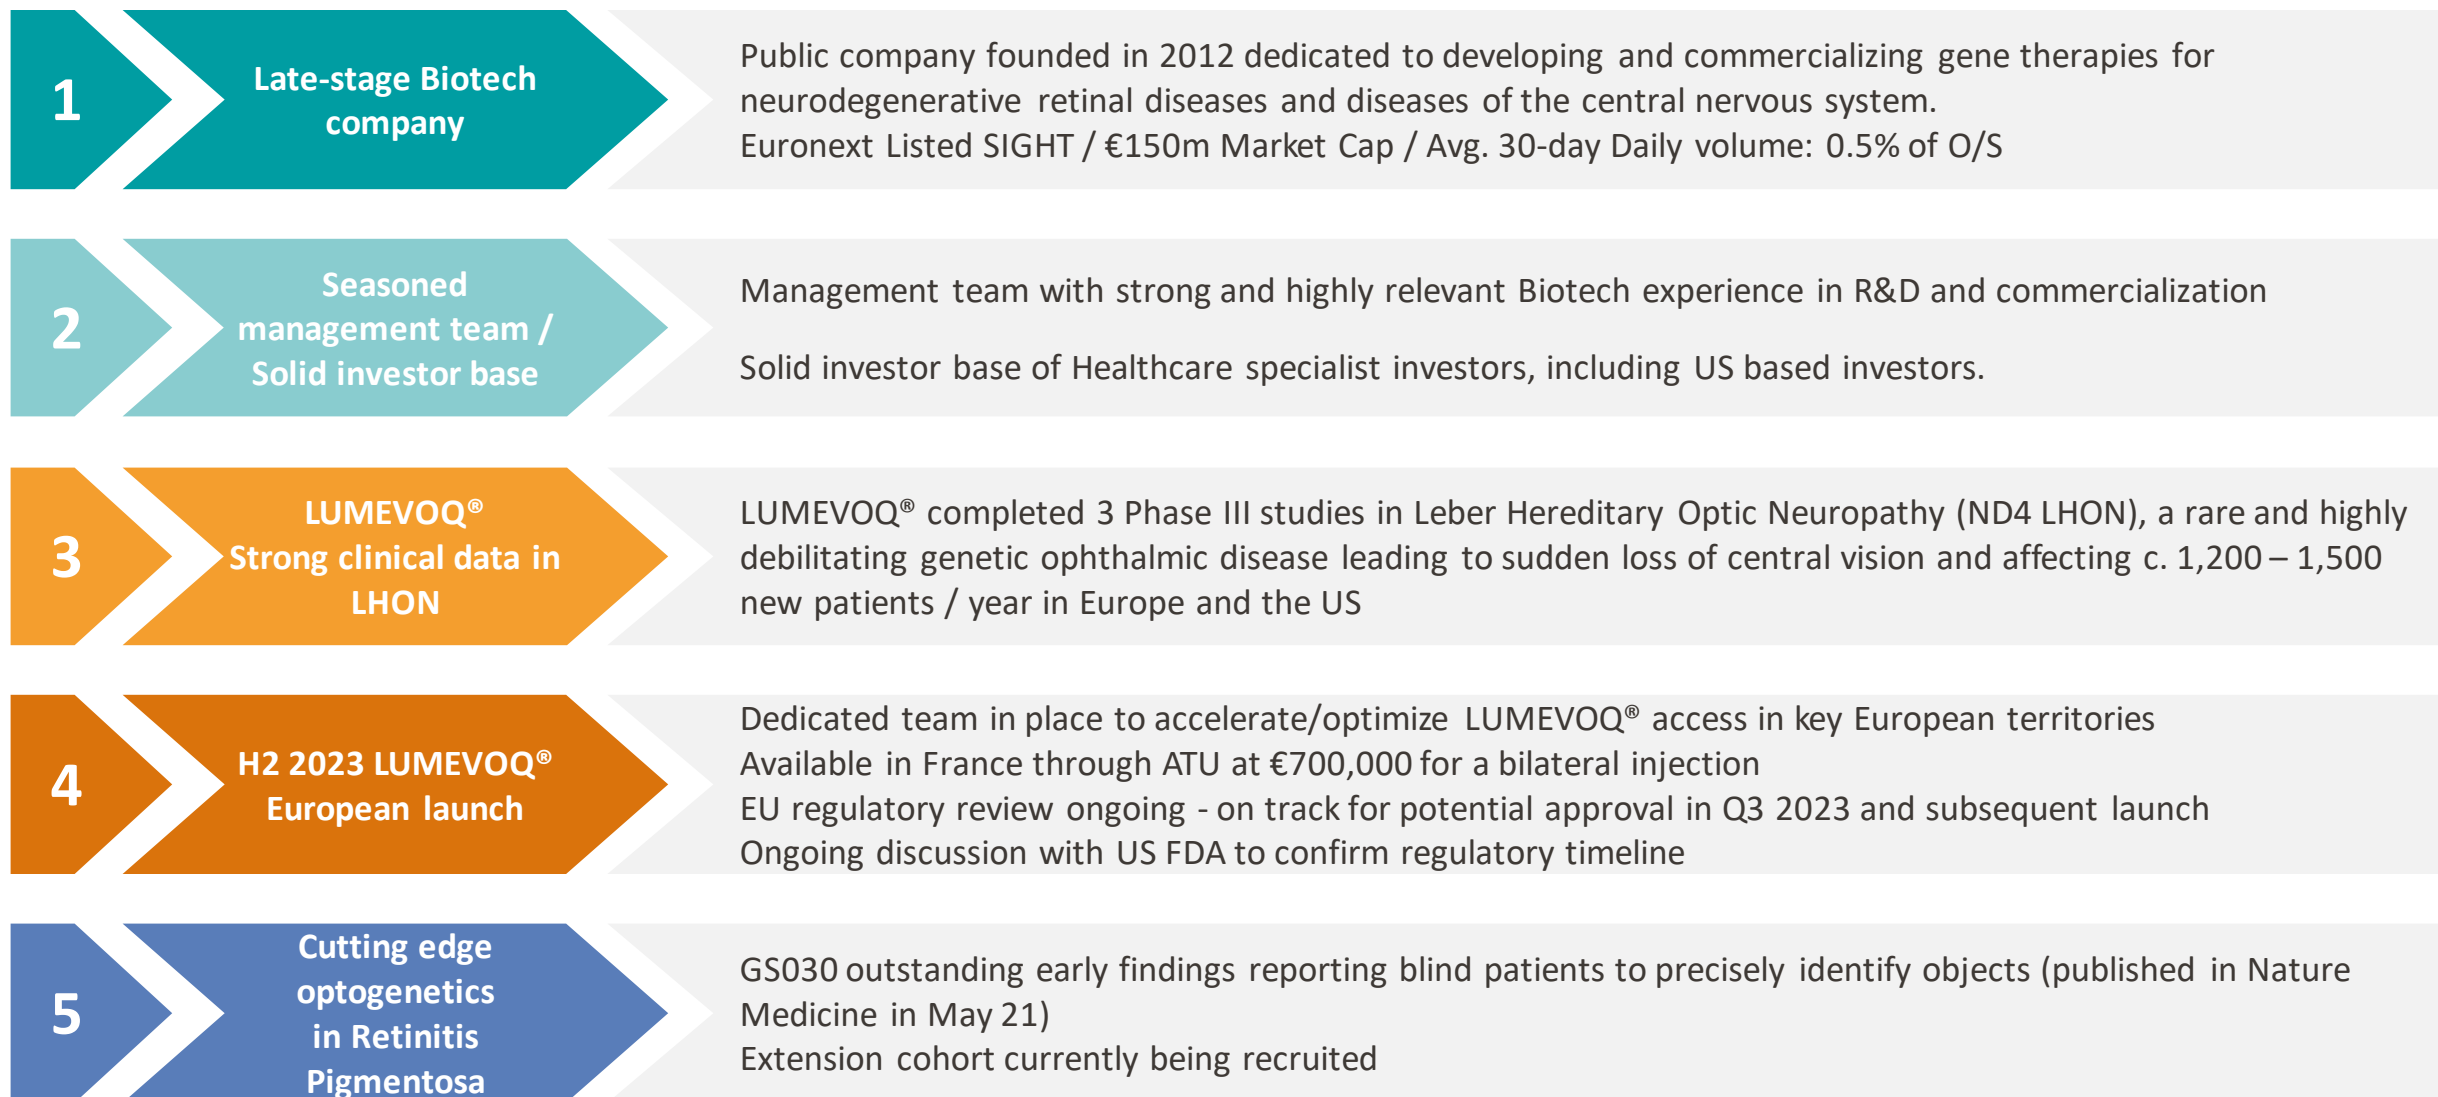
1

Late-stage Biotech company

Public company founded in 2012 dedicated to developing and commercializing gene therapies for neurodegenerative retinal diseases and diseases of the central nervous system.
Euronext Listed SIGHT / €150m Market Cap / Avg. 30-day Daily volume: 0.5% of O/S

2

Seasoned management team / Solid investor base

Management team with strong and highly relevant Biotech experience in R&D and commercialization

Solid investor base of Healthcare specialist investors, including US based investors.

3

LUMEVOQ® Strong clinical data in LHON

LUMEVOQ® completed 3 Phase III studies in Leber Hereditary Optic Neuropathy (ND4 LHON), a rare and highly debilitating genetic ophthalmic disease leading to sudden loss of central vision and affecting c. 1,200 – 1,500 new patients / year in Europe and the US

4

H2 2023 LUMEVOQ® European launch

Dedicated team in place to accelerate/optimize LUMEVOQ® access in key European territories
Available in France through ATU at €700,000 for a bilateral injection
EU regulatory review ongoing - on track for potential approval in Q3 2023 and subsequent launch
Ongoing discussion with US FDA to confirm regulatory timeline

5

Cutting edge optogenetics in Retinitis Pigmentosa

GS030 outstanding early findings reporting blind patients to precisely identify objects (published in Nature Medicine in May 21)
Extension cohort currently being recruited